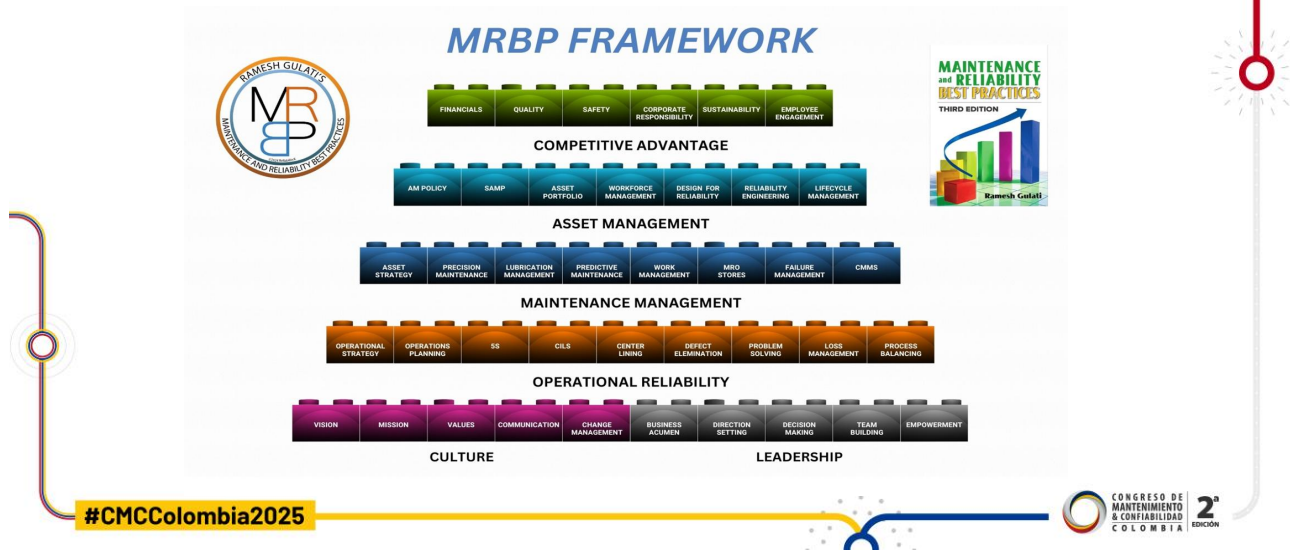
MRBP FRAMEWORK

RAMESH GULATI'S
MRBP
MAINTENANCE AND RELIABILITY BEST PRACTICES

MAINTENANCE and RELIABILITY BEST PRACTICES
THIRD EDITION
Ramesh Gulati

FINANCIALS | QUALITY | SAFETY | CORPORATE RESPONSIBILITY | SUSTAINABILITY | EMPLOYEE ENGAGEMENT

COMPETITIVE ADVANTAGE

AM POLICY | SAMP | ASSET PORTFOLIO | WORKFORCE MANAGEMENT | DESIGN FOR RELIABILITY | RELIABILITY ENGINEERING | LIFECYCLE MANAGEMENT

ASSET MANAGEMENT

ASSET STRATEGY | PRECISION MAINTENANCE | LUBRICATION MANAGEMENT | PREDICTIVE MAINTENANCE | WORK MANAGEMENT | MRO STORES | FAILURE MANAGEMENT | CMMS

MAINTENANCE MANAGEMENT

OPERATIONAL STRATEGY | OPERATIONS PLANNING | 5S | CILS | CENTER LINING | DEFECT ELEMINATION | PROBLEM SOLVING | LOSS MANAGEMENT | PROCESS BALANCING

OPERATIONAL RELIABILITY

VISION | MISSION | VALUES | COMMUNICATION | CHANGE MANAGEMENT | BUSINESS ACUMEN | DIRECTION SETTING | DECISION MAKING | TEAM BUILDING | EMPOWERMENT

CULTURE

LEADERSHIP

#CMCColombia2025

CONGRESO DE MANTENIMIENTO & CONFIABILIDAD COLOMBIA
2ª EDICIÓN